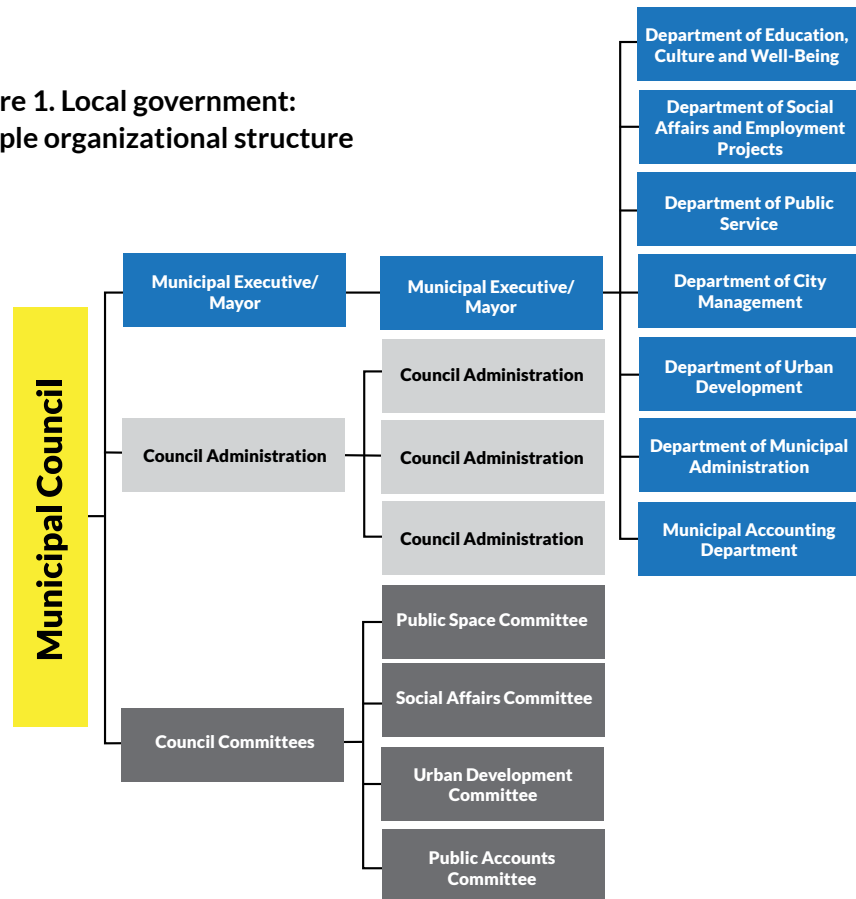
re 1. Local government:
ple organizational structure

Municipal Council

Municipal Executive/ Mayor

Council Administration

Council Committees

Municipal Executive/ Mayor

Council Administration

Council Administration

Council Administration

Public Space Committee

Social Affairs Committee

Urban Development Committee

Public Accounts Committee

Department of Education, Culture and Well-Being

Department of Social Affairs and Employment Projects

Department of Public Service

Department of City Management

Department of Urban Development

Department of Municipal Administration

Municipal Accounting Department